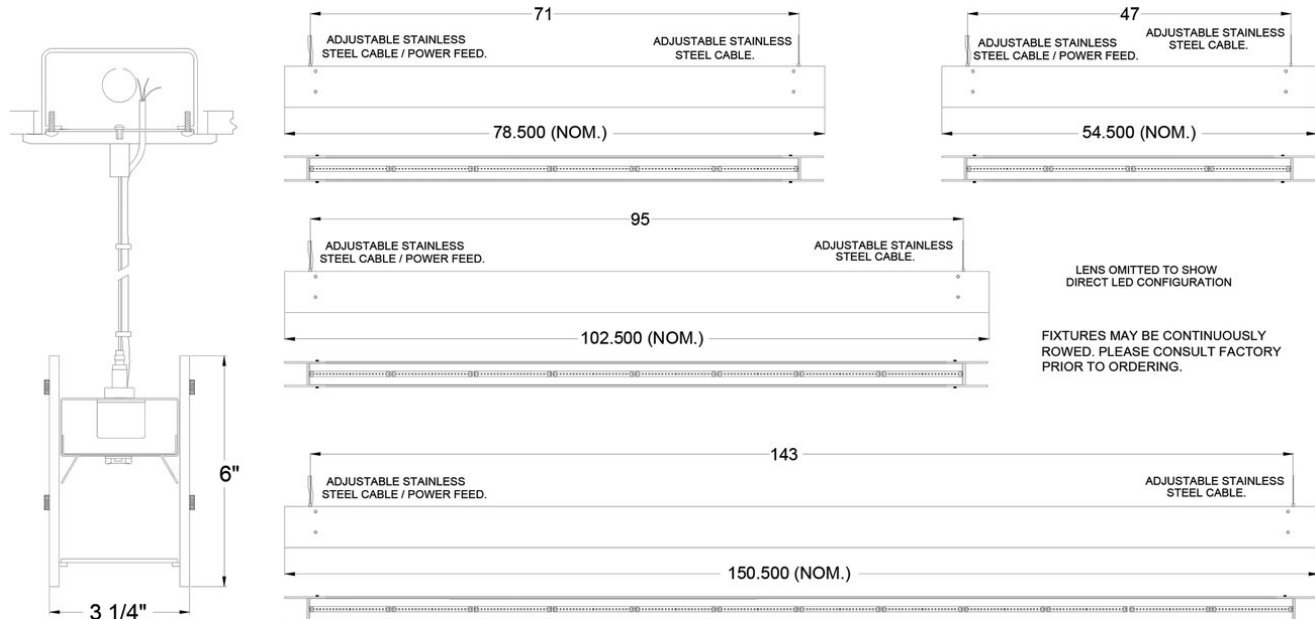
71

ADJUSTABLE STAINLESS STEEL CABLE / POWER FEED.

ADJUSTABLE STAINLESS STEEL CABLE.

78.500 (NOM.)

47

ADJUSTABLE STAINLESS STEEL CABLE / POWER FEED.

ADJUSTABLE STAINLESS STEEL CABLE.

54.500 (NOM.)

95

ADJUSTABLE STAINLESS STEEL CABLE / POWER FEED.

ADJUSTABLE STAINLESS STEEL CABLE.

102.500 (NOM.)

LENS OMITTED TO SHOW DIRECT LED CONFIGURATION

FIXTURES MAY BE CONTINUOUSLY ROWED. PLEASE CONSULT FACTORY PRIOR TO ORDERING.

6"

3 1/4"

143

ADJUSTABLE STAINLESS STEEL CABLE / POWER FEED.

ADJUSTABLE STAINLESS STEEL CABLE.

150.500 (NOM.)